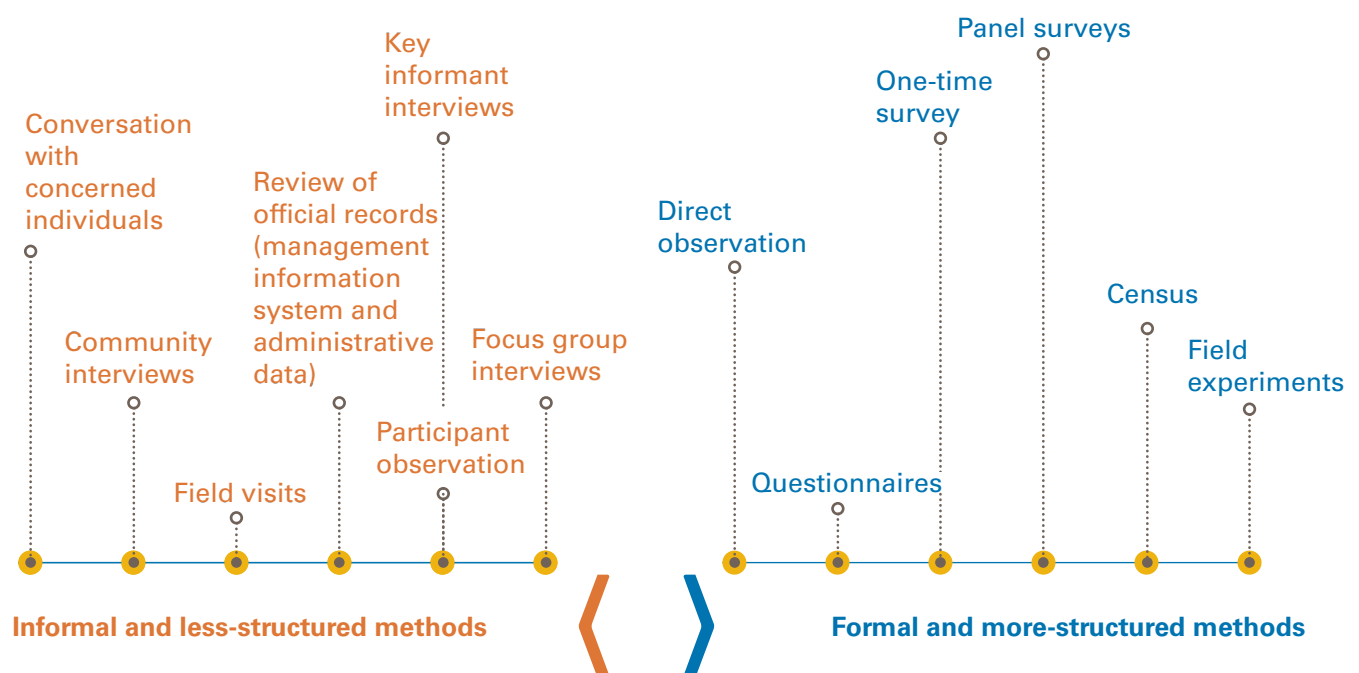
Key informant interviews

Conversation with concerned individuals

Review of official records (management information system and administrative data)

Community interviews

Focus group interviews

Participant observation

Field visits

Informal and less-structured methods

Panel surveys

One-time survey

Direct observation

Census

Field experiments

Questionnaires

Formal and more-structured methods